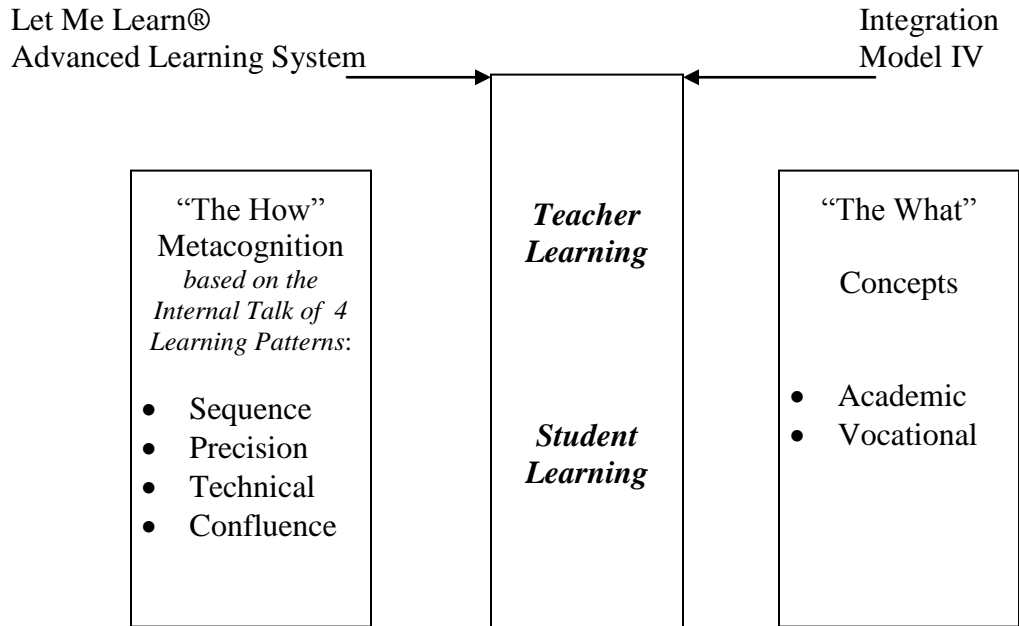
Let Me Learn®
Advanced Learning System

Integration
Model IV

"The How"
Metacognition
*based on the Internal Talk of 4 Learning Patterns*:

- Sequence
- Precision
- Technical
- Confluence

***Teacher Learning***

***Student Learning***

"The What"

Concepts

- Academic
- Vocational